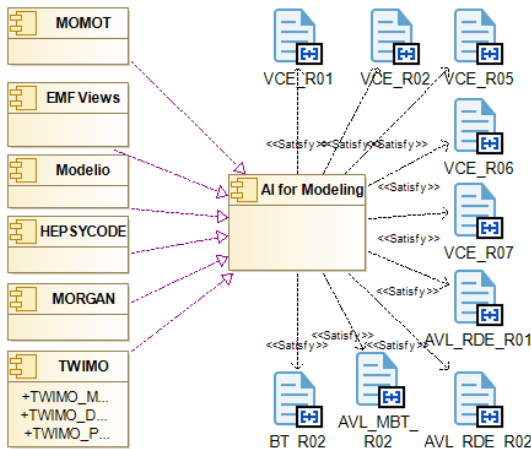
MOMOT

EMF Views

Modelio

HEPSYCODE

MORGAN

TWIMO
+TWIMO_M...
+TWIMO_D...
+TWIMO_P...

AI for Modeling

VCE_R01
VCE_R02
VCE_R05
VCE_R06
VCE_R07
AVL_RDE_R01
BT_R02
AVL_MBT_R02
AVL_RDE_R02

<<Satisfy>>
<<Satisfy>>
<<Satisfy>>
<<Satisfy>>
<<Satisfy>>
<<Satisfy>>
<<Satisfy>>
<<Satisfy>>
<<Satisfy>>